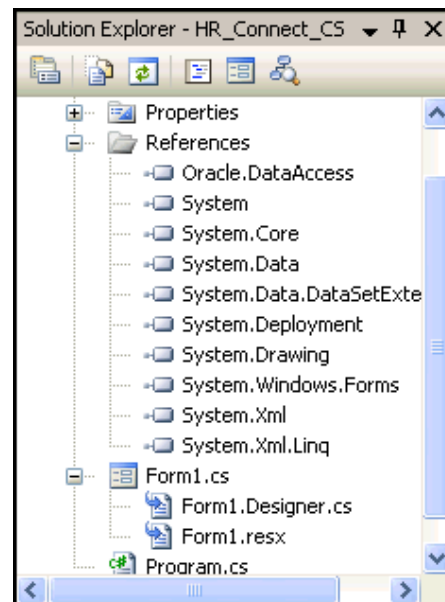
Solution Explorer - HR_Connect_CS

Properties
References
Oracle.DataAccess
System
System.Core
System.Data
System.Data.DataSetExte
System.Deployment
System.Drawing
System.Windows.Forms
System.Xml
System.Xml.Linq
Form1.cs
Form1.Designer.cs
Form1.resx
Program.cs